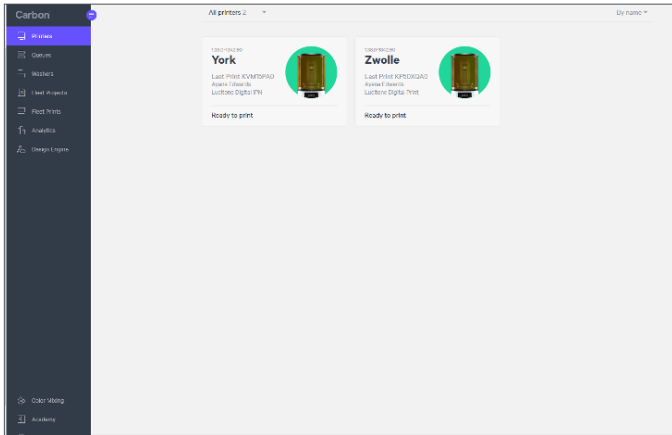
Carbon

Printers
Queues
Washers
Fleet Projects
Fleet Prints
Analytics
Design Engine

All printers 2

By name

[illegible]
York
Last Print KVMT0PA0
Ayana Edwards
Loctite Digital PN
Ready to print

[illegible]
Zwolle
Last Print KP0OXGA0
Ayana Edwards
Loctite Digital Print
Ready to print

Color Mixing
Academy